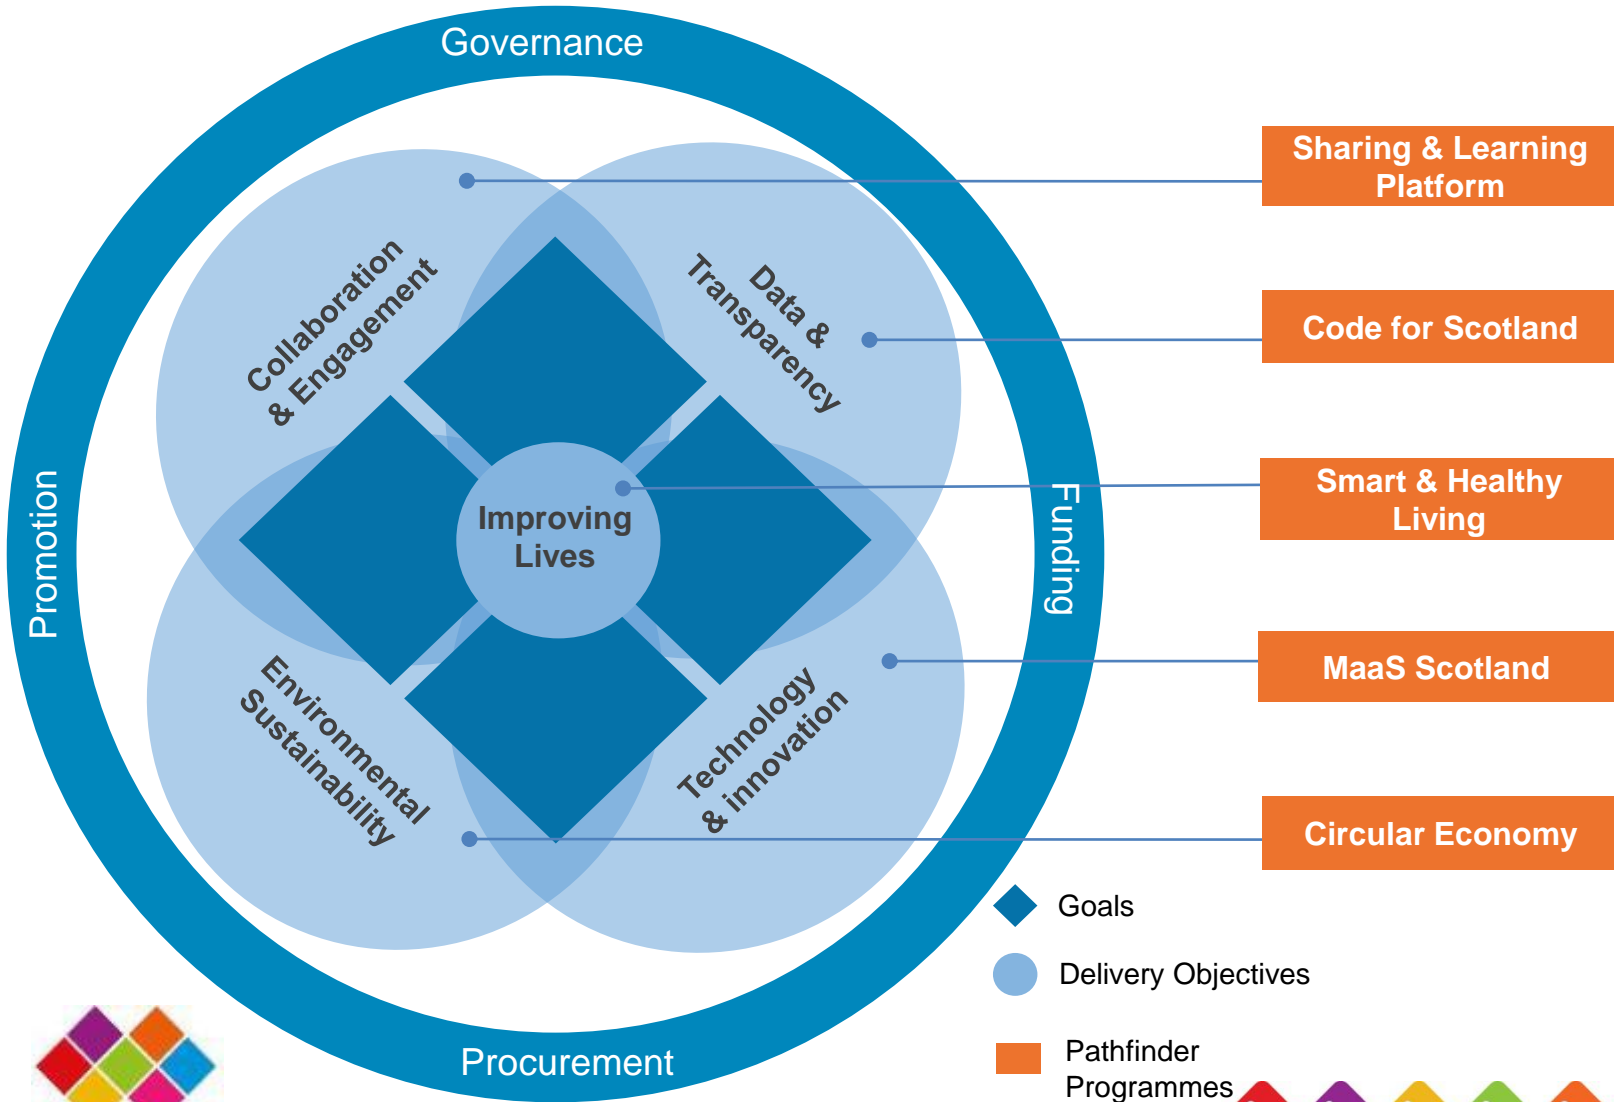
Governance

Promotion

Funding

Procurement

Collaboration & Engagement

Data & Transparency

Improving Lives

Environmental Sustainability

Technology & innovation

Sharing & Learning Platform

Code for Scotland

Smart & Healthy Living

MaaS Scotland

Circular Economy

Goals

Delivery Objectives

Pathfinder Programmes